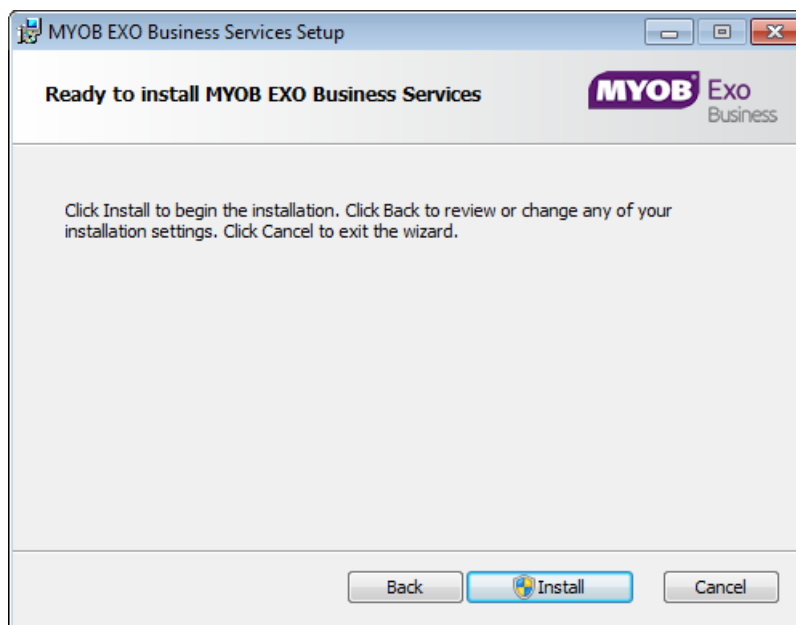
MYOB EXO Business Services Setup

Ready to install MYOB EXO Business Services

MYOB Exo Business

Click Install to begin the installation. Click Back to review or change any of your installation settings. Click Cancel to exit the wizard.

Back Install Cancel